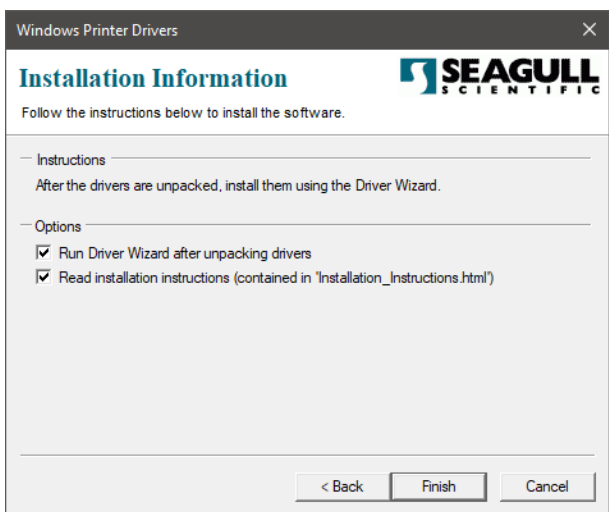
Windows Printer Drivers

Installation Information

SEAGULL
SCIENTIFIC

Follow the instructions below to install the software.

Instructions

After the drivers are unpacked, install them using the Driver Wizard.

Options

Run Driver Wizard after unpacking drivers

Read installation instructions (contained in 'Installation_Instructions.html')

< Back

Finish

Cancel